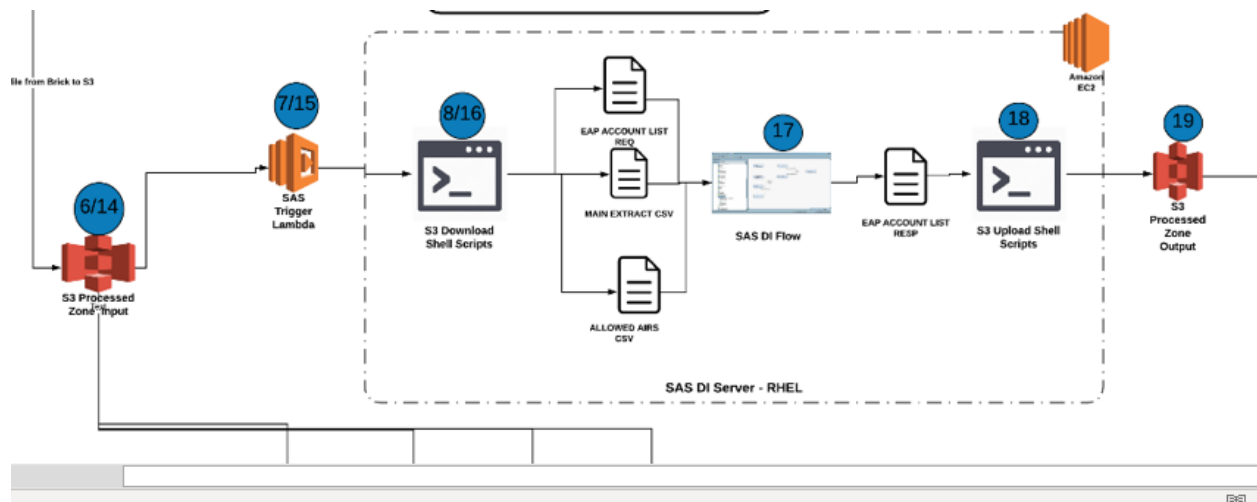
ile from Brick to S3

Amazon EC2

7/15
SAS Trigger Lambda

8/16
S3 Download Shell Scripts

EAP ACCOUNT LIST REQ

MAIN EXTRACT CSV

ALLOWED AIRS CSV

17
SAS DI Flow

EAP ACCOUNT LIST RESP

18
S3 Upload Shell Scripts

19
S3 Processed Zone Output

6/14
S3 Processed Zone Input

SAS DI Server - RHEL